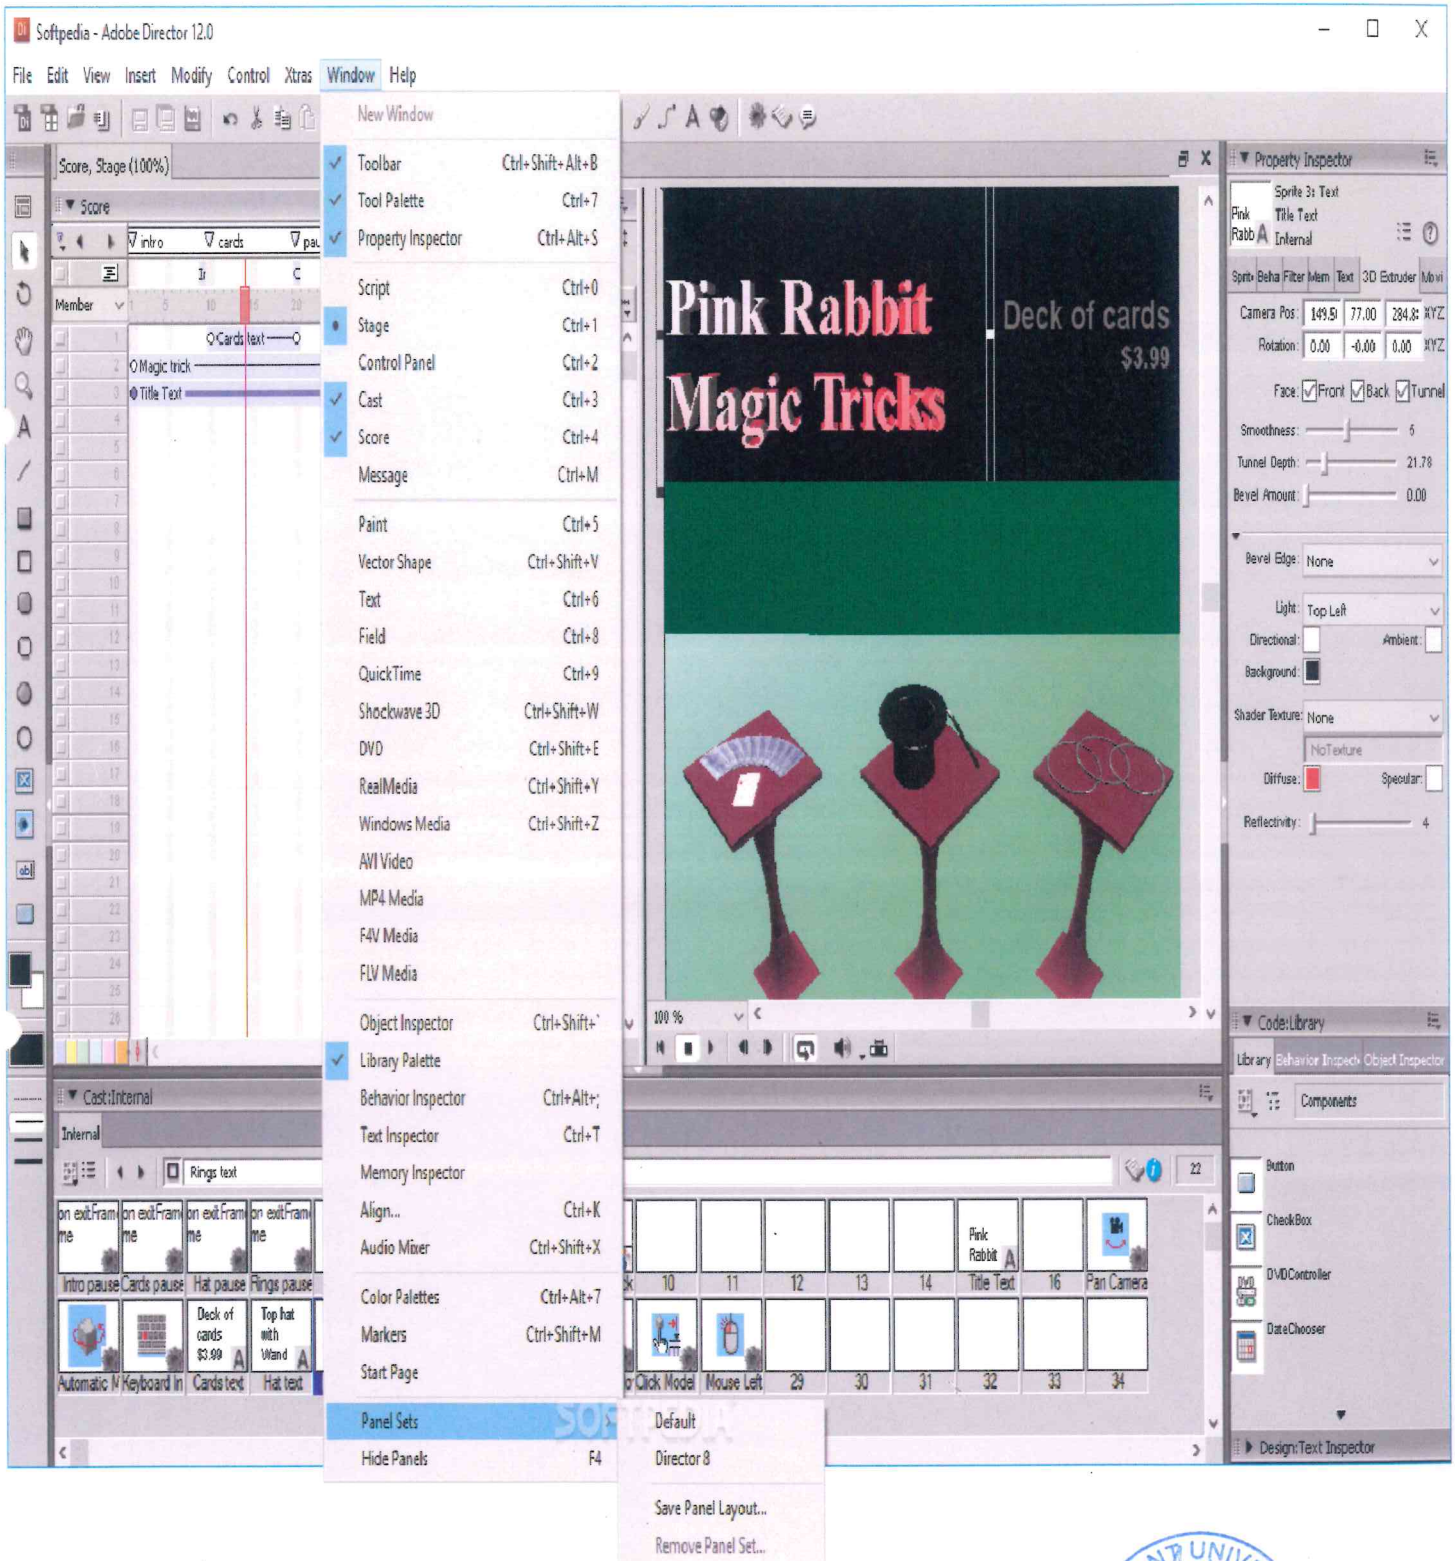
Softpedia - Adobe Director 12.0

File Edit View Insert Modify Control Xtras Window Help

Score, Stage (100%)

Score

intro cards pau

Member

Cards text

Magic trick

Title Text

New Window

Toolbar Ctrl+Shift+Alt+B
Tool Palette Ctrl+7
Property Inspector Ctrl+Alt+S

Script Ctrl+0
Stage Ctrl+1
Control Panel Ctrl+2
Cast Ctrl+3
Score Ctrl+4
Message Ctrl+M

Paint Ctrl+5
Vector Shape Ctrl+Shift+V
Text Ctrl+6
Field Ctrl+8
QuickTime Ctrl+9
Shockwave 3D Ctrl+Shift+W
DVD Ctrl+Shift+E
RealMedia Ctrl+Shift+Y
Windows Media Ctrl+Shift+Z
AVI Video
MP4 Media
F4V Media
FLV Media

Object Inspector Ctrl+Shift+`
Library Palette
Behavior Inspector Ctrl+Alt+;
Text Inspector Ctrl+T
Memory Inspector
Align... Ctrl+K
Audio Mixer Ctrl+Shift+X

Color Palettes Ctrl+Alt+7
Markers Ctrl+Shift+M
Start Page

Panel Sets
Hide Panels F4

Default
Director 8

Save Panel Layout...
Remove Panel Set...

Pink Rabbit
Magic Tricks

Deck of cards
$3.99

100 %

Property Inspector

Sprite 3: Text
Title Text
Internal

Pink Rabb

Sprite Beha Filter Mem Text 3D Extruder Movi

Camera Pos: 149.5 77.00 284.8 XYZ
Rotation: 0.00 -0.00 0.00 XYZ

Face: Front Back Tunnel

Smoothness: 6
Tunnel Depth: 21.78
Bevel Amount: 0.00

Bevel Edge: None

Light: Top Left
Directional: Ambient:
Background:

Shader Texture: None
NoTexture
Diffuse: Specular:
Reflectivity: 4

Code:Library

Library Behavior Inspect Object Inspector

Components

Button
CheckBox
DVDController
DateChooser

Design:Text Inspector

Cast:Internal

Internal

Rings text

22

on exitFrame on exitFrame on exitFrame on exitFrame

Intro pause Cards pause Hat pause Rings pause

10 11 12 13 14

Pink Rabbit

Title Text 16 Pan Camera

Deck of cards $3.99

Top hat with Wand

Automatic M Keyboard In Cards text Hat text

Click Model Mouse Left 29 30 31 32 33 34